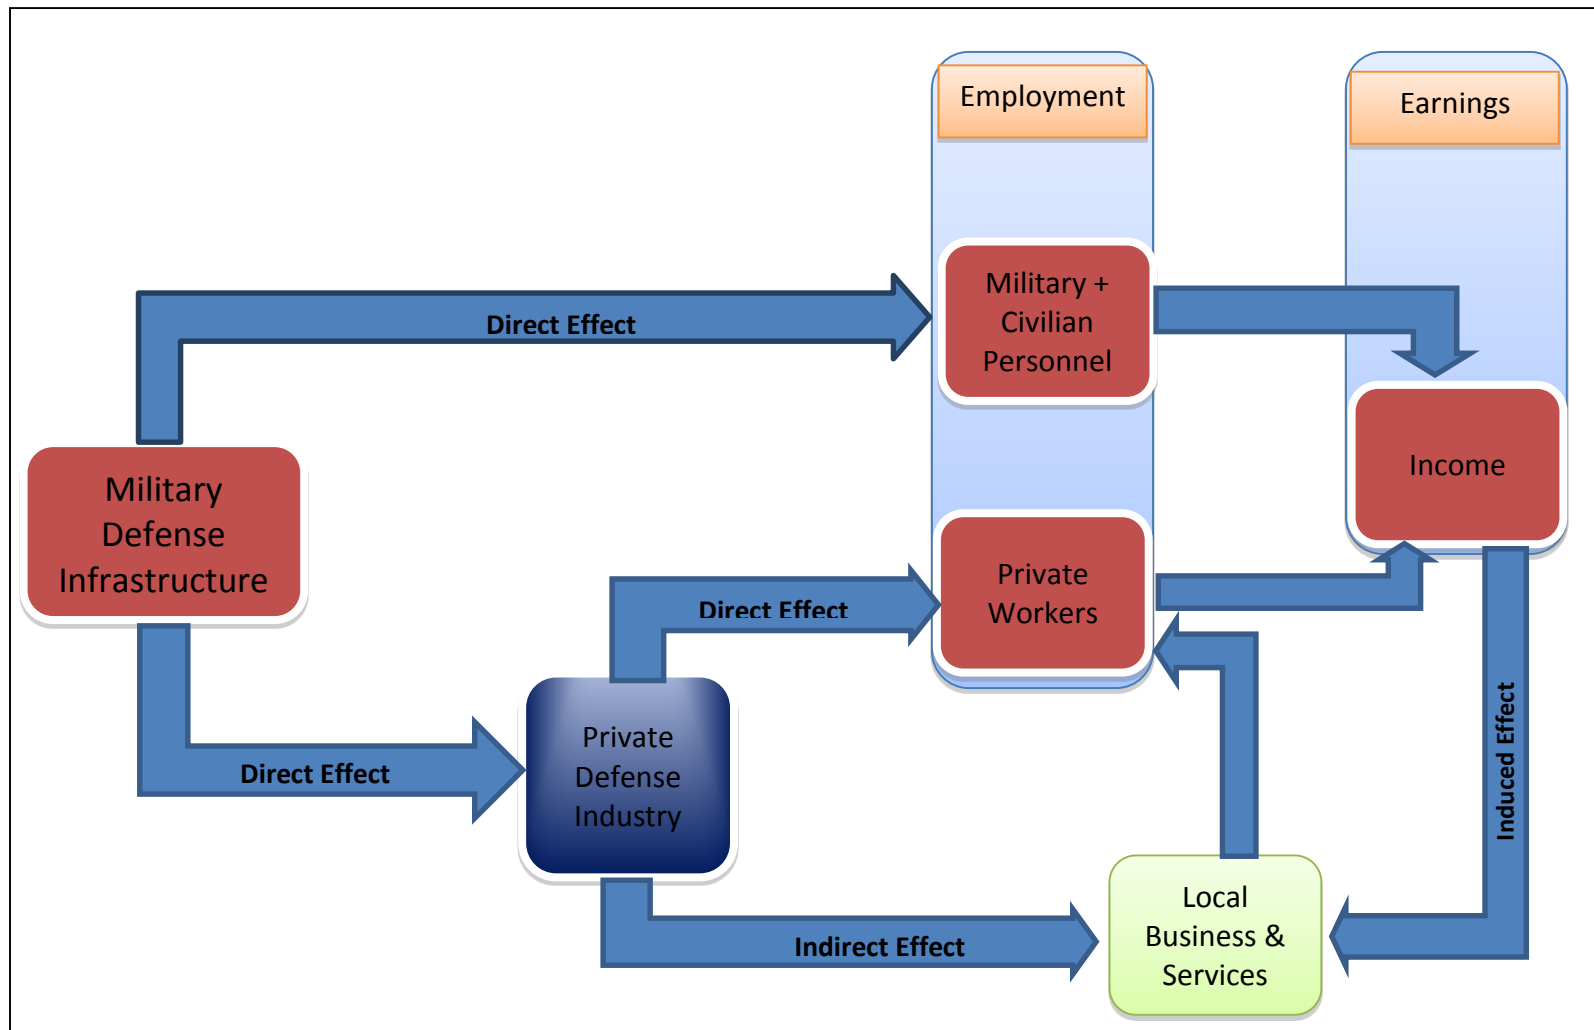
Employment

Earnings

Direct Effect

Military + Civilian Personnel

Income

Military Defense Infrastructure

Direct Effect

Private Workers

Induced Effect

Private Defense Industry

Direct Effect

Local Business & Services

Indirect Effect